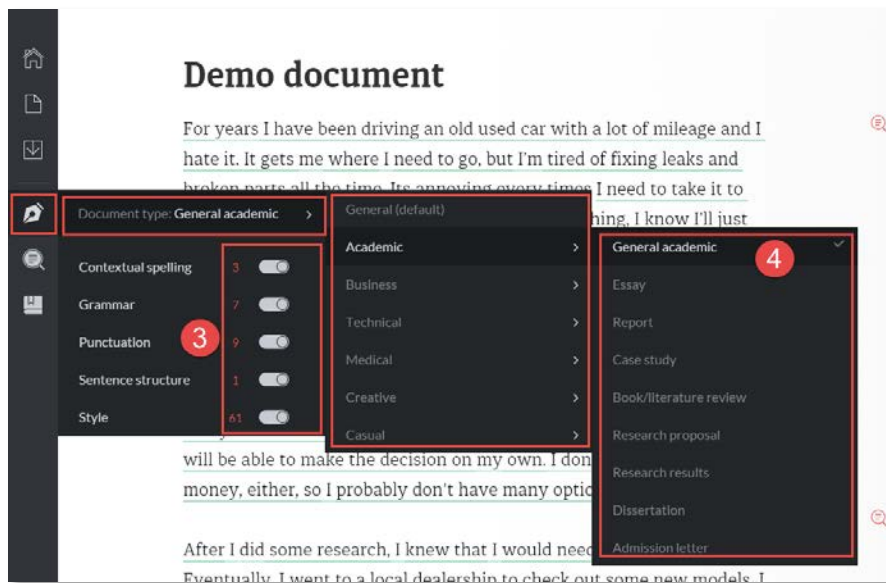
Demo document

For years I have been driving an old used car with a lot of mileage and I hate it. It gets me where I need to go, but I'm tired of fixing leaks and broken parts all the time. Its annoying every time I need to take it to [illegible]hing. I know I'll just

Document type: General academic >

Contextual spelling 3
Grammar 7
Punctuation 9
Sentence structure 1
Style 61

3

General (default)
Academic >
Business >
Technical >
Medical >
Creative >
Casual >

General academic
4
Essay
Report
Case study
Book/literature review
Research proposal
Research results
Dissertation
Admission letter

will be able to make the decision on my own. I don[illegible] money, either, so I probably don't have many optio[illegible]

After I did some research, I knew that I would need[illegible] Eventually, I went to a local dealership to check out some new models. I